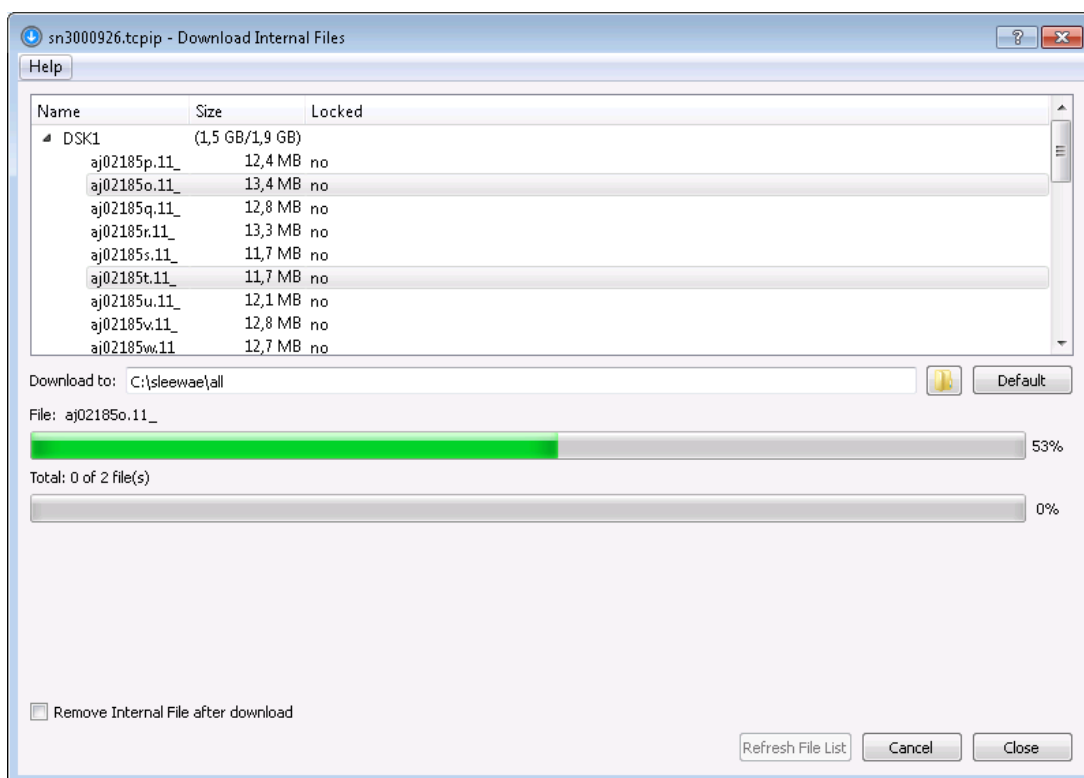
sn3000926.tcpip - Download Internal Files

?

Help

| Name | Size | Locked |
|---|---|---|
| DSK1 | (1,5 GB/1,9 GB) | |
| aj02185p.11_ | 12,4 MB | no |
| aj02185o.11_ | 13,4 MB | no |
| aj02185q.11_ | 12,8 MB | no |
| aj02185r.11_ | 13,3 MB | no |
| aj02185s.11_ | 11,7 MB | no |
| aj02185t.11_ | 11,7 MB | no |
| aj02185u.11_ | 12,1 MB | no |
| aj02185v.11_ | 12,8 MB | no |
| aj02185w.11 | 12,7 MB | no |

Download to: C:\sleewae\all

Default

File: aj02185o.11_

53%

Total: 0 of 2 file(s)

0%

Remove Internal File after download

Refresh File List

Cancel

Close